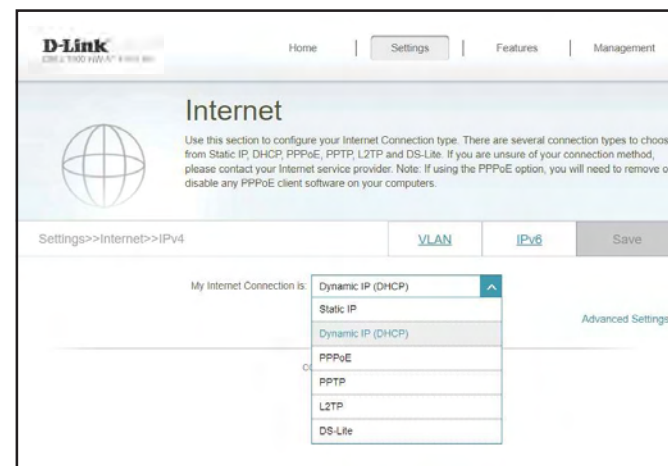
D-Link
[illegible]

Home | Settings | Features | Management

Internet

Use this section to configure your Internet Connection type. There are several connection types to choos from Static IP, DHCP, PPPoE, PPTP, L2TP and DS-Lite. If you are unsure of your connection method, please contact your Internet service provider. Note: If using the PPPoE option, you will need to remove o disable any PPPoE client software on your computers.

Settings>>Internet>>IPv4

VLAN

IPv6

Save

My Internet Connection is: Dynamic IP (DHCP)

Static IP
Dynamic IP (DHCP)
PPPoE
PPTP
L2TP
DS-Lite

Advanced Settings

Co